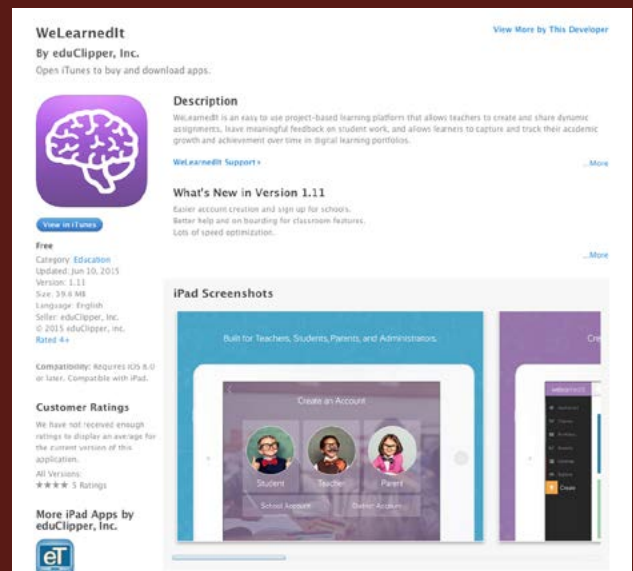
WeLearnedIt

By eduClipper, Inc.

Open iTunes to buy and download apps.

View More by This Developer

View in iTunes

Free
Category: Education
Updated: Jun 10, 2015
Version: 1.11
Size: 39.6 MB
Language: English
Seller: eduClipper, Inc.
© 2015 eduClipper, Inc.
Rated 4+

Compatibility: Requires iOS 8.0 or later. Compatible with iPad.

Customer Ratings

We have not received enough ratings to display an average for the current version of this application.

All Versions:
★★★★ 5 Ratings

More iPad Apps by eduClipper, Inc.

eT

Description

WeLearnedIt is an easy to use project-based learning platform that allows teachers to create and share dynamic assignments, leave meaningful feedback on student work, and allows learners to capture and track their academic growth and achievement over time in digital learning portfolios.

WeLearnedIt Support ›

...More

What's New in Version 1.11

Easier account creation and sign up for schools.
Better help and on boarding for classroom features.
Lots of speed optimization.

...More

iPad Screenshots

Built for Teachers, Students, Parents, and Administrators.

Create an Account

Student

Teacher

Parent

School Account

District Account

Cre

welearnedit

Create